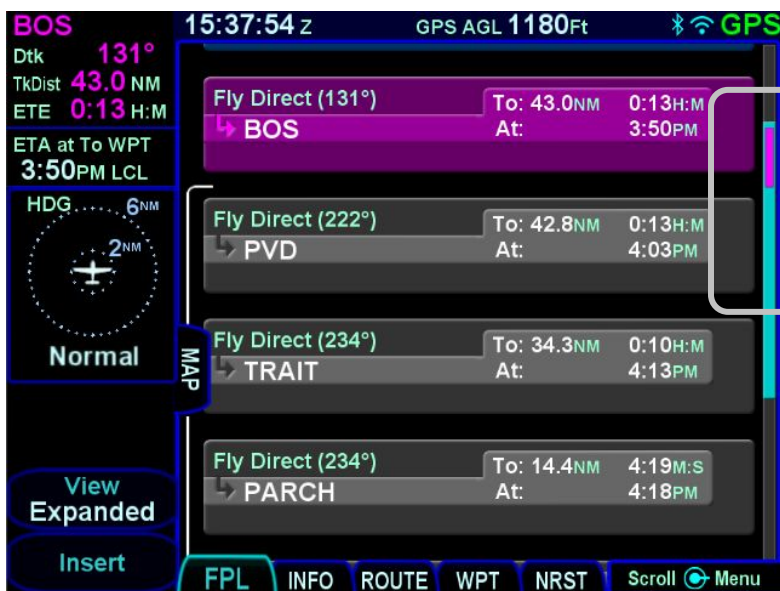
BOS
Dtk 131°
TkDist 43.0 NM
ETE 0:13 H:M
ETA at To WPT
3:50PM LCL
HDG 6NM
2NM
Normal
MAP
View
Expanded
Insert

15:37:54 Z GPS AGL 1180Ft GPS

Fly Direct (131°)
BOS
To: 43.0NM 0:13H:M
At: 3:50PM

Fly Direct (222°)
PVD
To: 42.8NM 0:13H:M
At: 4:03PM

Fly Direct (234°)
TRAIT
To: 34.3NM 0:10H:M
At: 4:13PM

Fly Direct (234°)
PARCH
To: 14.4NM 4:19M:S
At: 4:18PM

FPL INFO ROUTE WPT NRST Scroll Menu